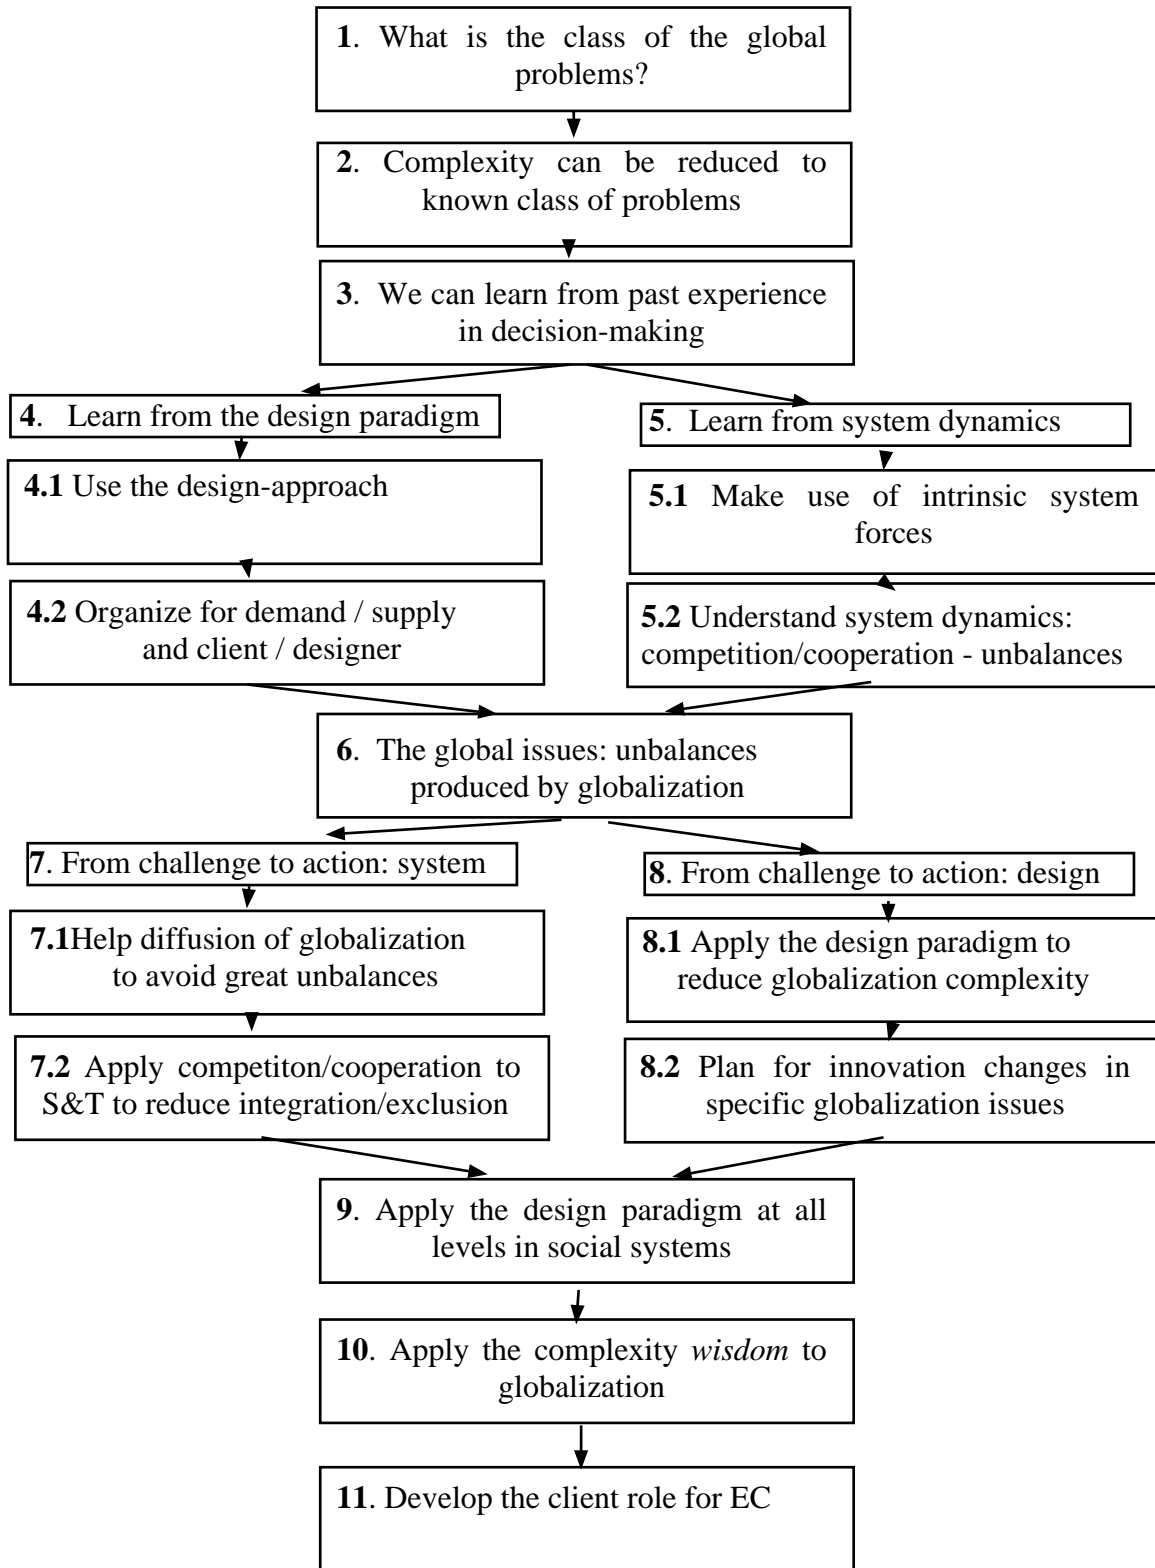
**1**. What is the class of the global problems?

**2**. Complexity can be reduced to known class of problems

**3**. We can learn from past experience in decision-making

**4**. Learn from the design paradigm

**4.1** Use the design-approach

**4.2** Organize for demand / supply and client / designer

**5**. Learn from system dynamics

**5.1** Make use of intrinsic system forces

**5.2** Understand system dynamics: competition/cooperation - unbalances

**6**. The global issues: unbalances produced by globalization

**7**. From challenge to action: system

**7.1**Help diffusion of globalization to avoid great unbalances

**7.2** Apply competiton/cooperation to S&T to reduce integration/exclusion

**8**. From challenge to action: design

**8.1** Apply the design paradigm to reduce globalization complexity

**8.2** Plan for innovation changes in specific globalization issues

**9**. Apply the design paradigm at all levels in social systems

**10**. Apply the complexity *wisdom* to globalization

**11**. Develop the client role for EC